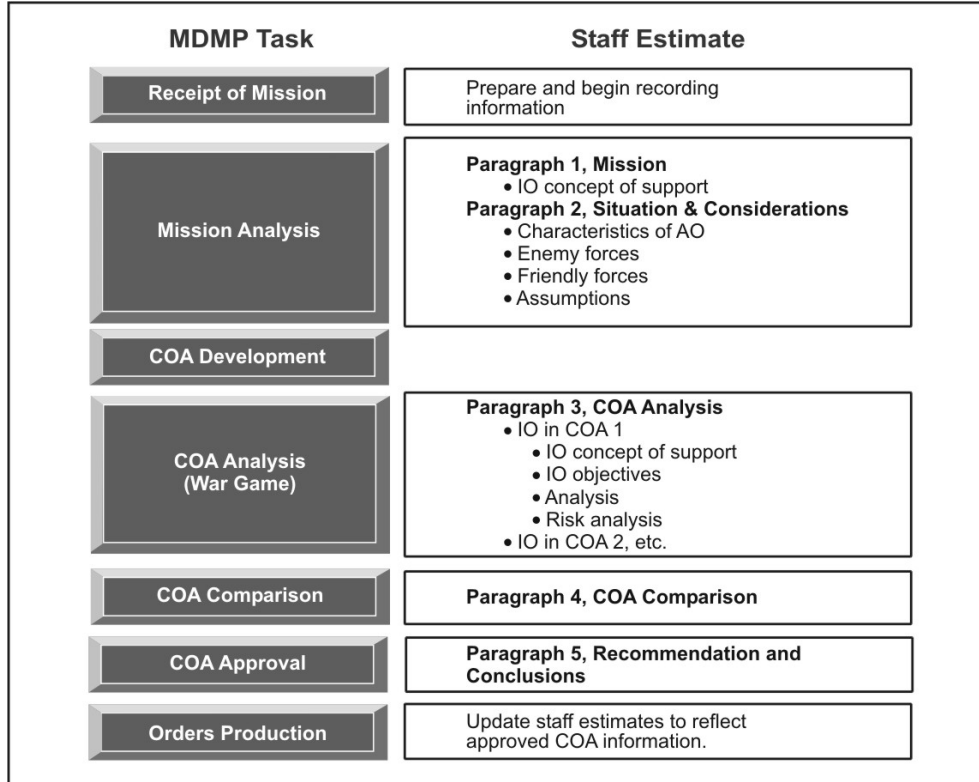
| MDMP Task | Staff Estimate |
|---|---|
| Receipt of Mission | Prepare and begin recording information |
| Mission Analysis | **Paragraph 1, Mission**<br>• IO concept of support<br>**Paragraph 2, Situation & Considerations**<br>• Characteristics of AO<br>• Enemy forces<br>• Friendly forces<br>• Assumptions |
| COA Development | |
| COA Analysis (War Game) | **Paragraph 3, COA Analysis**<br>• IO in COA 1<br>• IO concept of support<br>• IO objectives<br>• Analysis<br>• Risk analysis<br>• IO in COA 2, etc. |
| COA Comparison | **Paragraph 4, COA Comparison** |
| COA Approval | **Paragraph 5, Recommendation and Conclusions** |
| Orders Production | Update staff estimates to reflect approved COA information. |